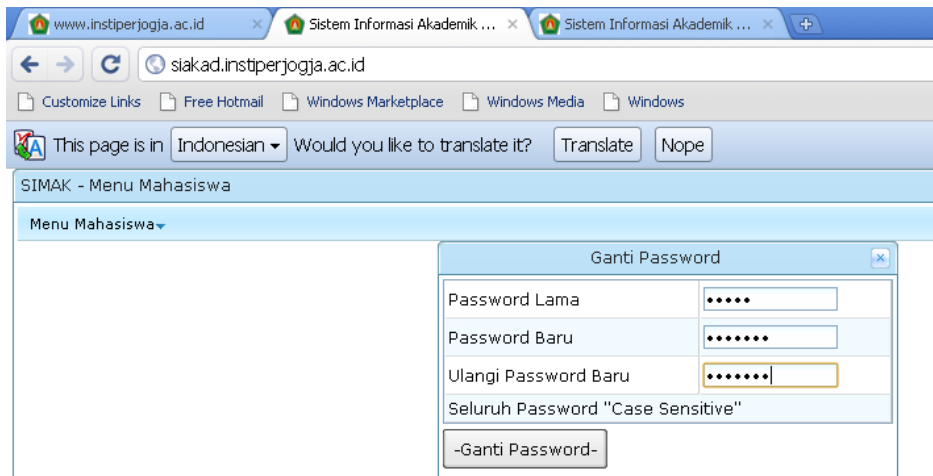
www.instiperjogja.ac.id ×
Sistem Informasi Akademik ... ×
Sistem Informasi Akademik ... ×

siakad.instiperjogja.ac.id

Customize Links | Free Hotmail | Windows Marketplace | Windows Media | Windows

This page is in Indonesian Would you like to translate it? Translate Nope

SIMAK - Menu Mahasiswa

Menu Mahasiswa

Ganti Password

| | |
|---|---|
| Password Lama | ••••• |
| Password Baru | ••••••• |
| Ulangi Password Baru | ••••••• |
| Seluruh Password "Case Sensitive" | |

-Ganti Password-